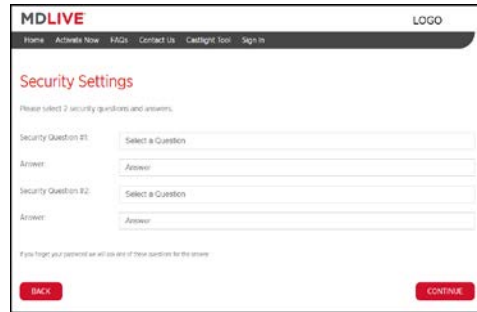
MDLIVE

LOGO

Home Activate Now FAQs Contact Us Castlight Tool Sign In

Security Settings

Please select 2 security questions and answers.

Security Question #1: Select a Question

Answer: Answer

Security Question #2: Select a Question

Answer: Answer

If you forget your password we will ask one of these questions for the answer.

BACK

CONTINUE